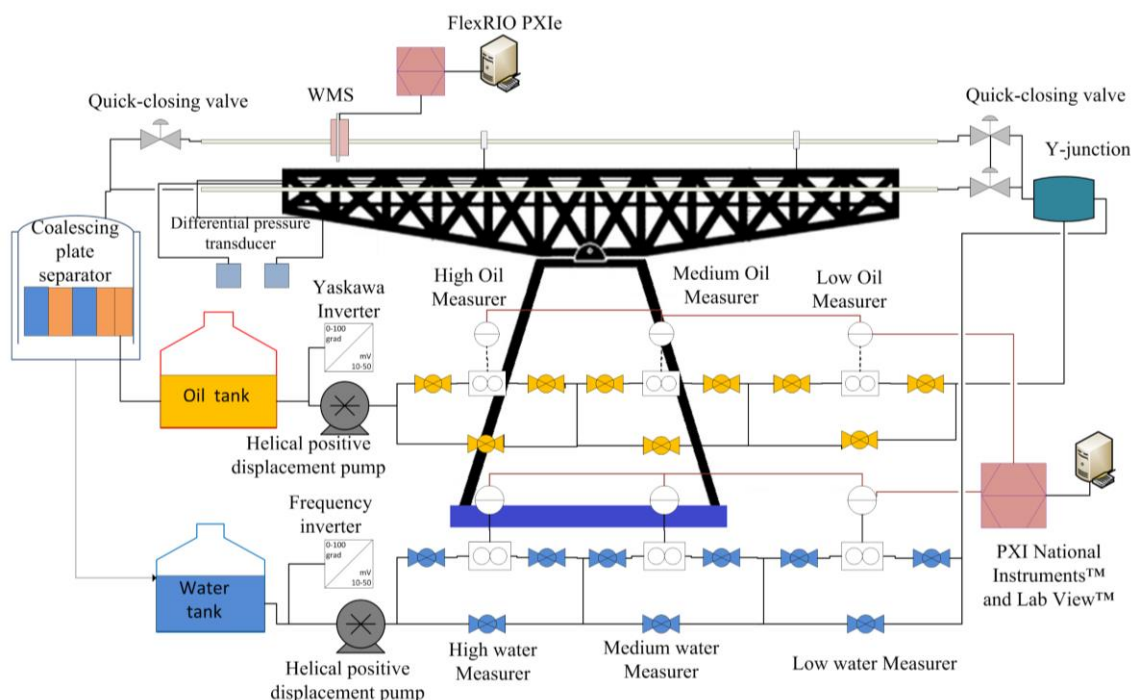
FlexRIO PXIe

Quick-closing valve

WMS

Quick-closing valve

Y-junction

Coalescing plate separator

Differential pressure transducer

Yaskawa Inverter

0-100 grad

mV 10-50

High Oil Measurer

Medium Oil Measurer

Low Oil Measurer

Oil tank

Helical positive displacement pump

Frequency inverter

0-100 grad

mV 10-50

Water tank

Helical positive displacement pump

High water Measurer

Medium water Measurer

Low water Measurer

PXI National Instruments™ and Lab View™